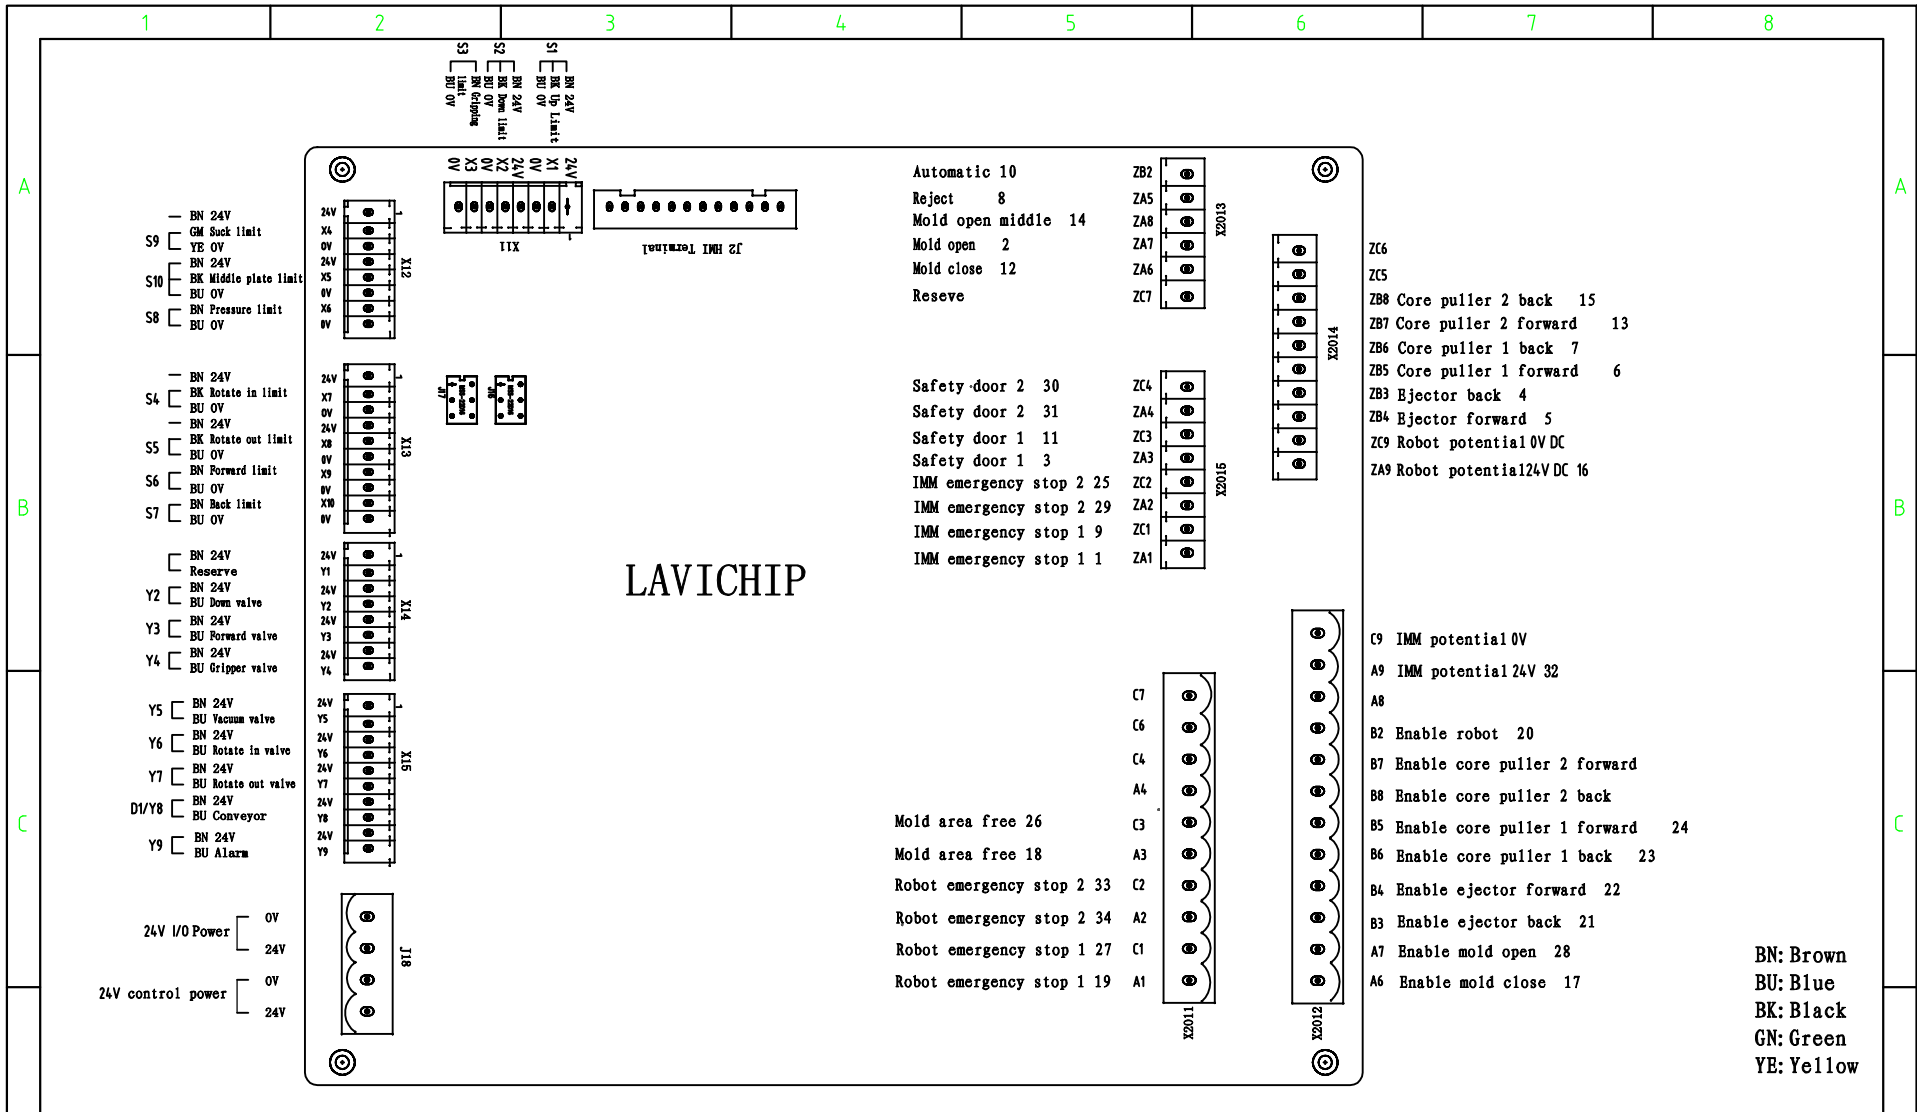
1 2 3 4 5 6 7 8

A B C

S3 BN Gripping limit BU 0V
S2 BN 24V BK Down limit BU 0V
S1 BN 24V BK Up Limit BU 0V

0V X3 0V X2 24V 0V X1 24V
X11
J2 HMI Terminal

S9 BN 24V GN Suck limit YE 0V
S10 BN 24V BK Middle plate limit BU 0V
S8 BN Pressure limit BU 0V

24V X4 0V 24V X5 0V X6 0V
X12

S4 BN 24V BK Rotate in limit BU 0V
S5 BN 24V BK Rotate out limit BU 0V
S6 BN Forward limit BU 0V
S7 BN Back limit BU 0V

24V X7 0V 24V X8 0V X9 0V X10 0V
X13

J7 J8

BN 24V Reserve
Y2 BN 24V BU Down valve
Y3 BN 24V BU Forward valve
Y4 BN 24V BU Gripper valve

24V Y1 24V Y2 24V Y3 24V Y4
X14

Y5 BN 24V BU Vacuum valve
Y6 BN 24V BU Rotate in valve
Y7 BN 24V BU Rotate out valve
D1/Y8 BN 24V BU Conveyor
Y9 BN 24V BU Alarm

24V Y5 24V Y6 24V Y7 24V Y8 24V Y9
X15

24V I/O Power 0V 24V
24V control power 0V 24V
J18

LAVICHIP

Automatic 10 ZB2
Reject 8 ZA5
Mold open middle 14 ZA8
Mold open 2 ZA7
Mold close 12 ZA6
Reseve ZC7
X2013

ZC6
ZC5
ZB8 Core puller 2 back 15
ZB7 Core puller 2 forward 13
ZB6 Core puller 1 back 7
ZB5 Core puller 1 forward 6
ZB3 Bjector back 4
ZB4 Bjector forward 5
ZC9 Robot potential 0V DC
ZA9 Robot potential24V DC 16
X2014

Safety door 2 30 ZC4
Safety door 2 31 ZA4
Safety door 1 11 ZC3
Safety door 1 3 ZA3
IMM emergency stop 2 25 ZC2
IMM emergency stop 2 29 ZA2
IMM emergency stop 1 9 ZC1
IMM emergency stop 1 1 ZA1
X2015

C7
C6
C4
A4
Mold area free 26 C3
Mold area free 18 A3
Robot emergency stop 2 33 C2
Robot emergency stop 2 34 A2
Robot emergency stop 1 27 C1
Robot emergency stop 1 19 A1
X2011

C9 IMM potential 0V
A9 IMM potential 24V 32
A8
B2 Enable robot 20
B7 Enable core puller 2 forward
B8 Enable core puller 2 back
B5 Enable core puller 1 forward 24
B6 Enable core puller 1 back 23
B4 Enable ejector forward 22
B3 Enable ejector back 21
A7 Enable mold open 28
A6 Enable mold close 17
X2012

BN: Brown
BU: Blue
BK: Black
GN: Green
YE: Yellow